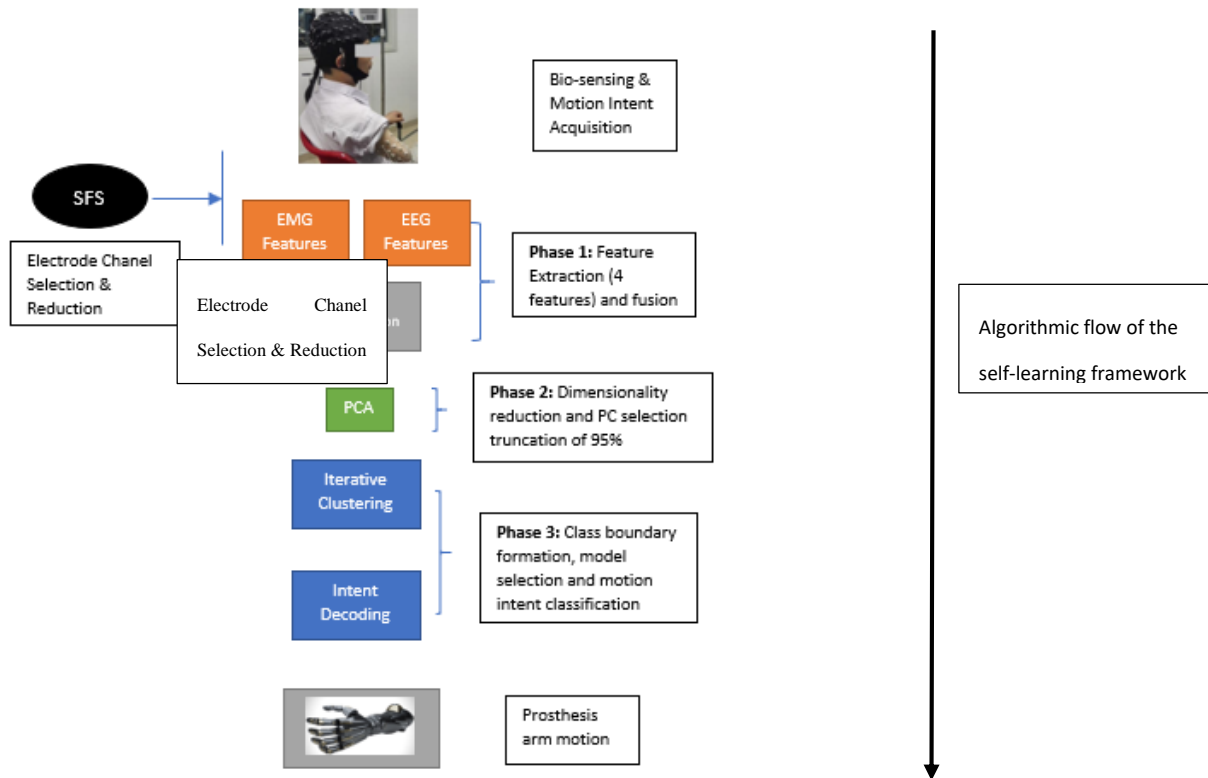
Bio-sensing & Motion Intent Acquisition

SFS

EMG Features

EEG Features

Electrode Chanel Selection & Reduction

Electrode Chanel Selection & Reduction

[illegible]on

Phase 1: Feature Extraction (4 features) and fusion

PCA

Phase 2: Dimensionality reduction and PC selection truncation of 95%

Iterative Clustering

Intent Decoding

Phase 3: Class boundary formation, model selection and motion intent classification

Prosthesis arm motion

Algorithmic flow of the self-learning framework